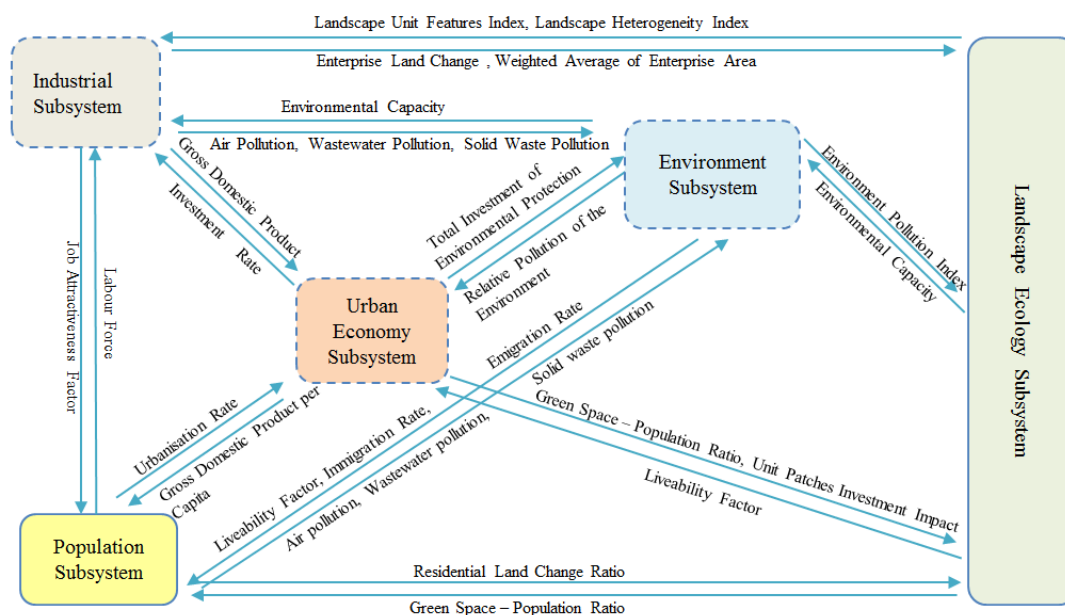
Landscape Unit Features Index, Landscape Heterogeneity Index

Enterprise Land Change , Weighted Average of Enterprise Area

Industrial Subsystem

Environmental Capacity

Air Pollution, Wastewater Pollution, Solid Waste Pollution

Environment Subsystem

Landscape Ecology Subsystem

Gross Domestic Product

Investment Rate

Total Investment of Environmental Protection

Relative Pollution of the Environment

Environment Pollution Index

Environmental Capacity

Job Attractiveness Factor

Labour Force

Urban Economy Subsystem

Emigration Rate

Solid waste pollution

Urbanisation Rate

Gross Domestic Product per Capita

Green Space – Population Ratio, Unit Patches Investment Impact

Liveability Factor

Liveability Factor, Immigration Rate,

Air pollution, Wastewater pollution,

Population Subsystem

Residential Land Change Ratio

Green Space – Population Ratio